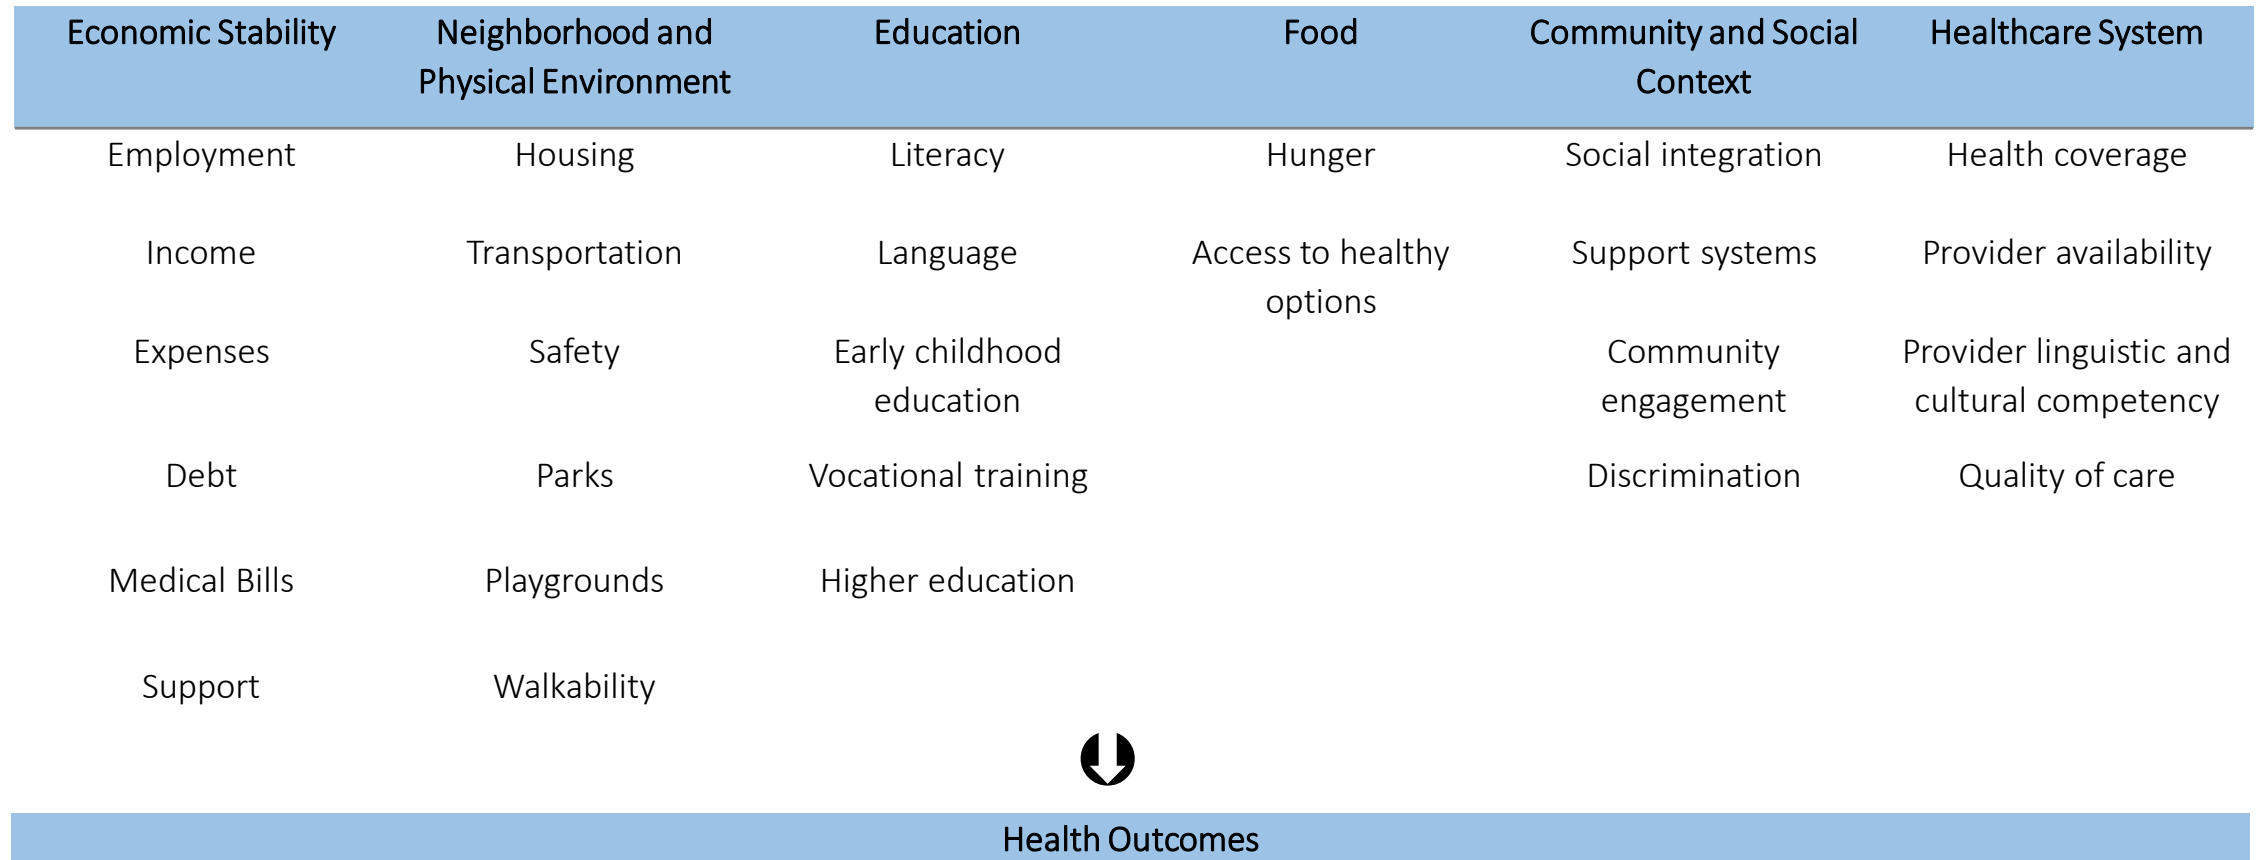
| Economic Stability | Neighborhood and Physical Environment | Education | Food | Community and Social Context | Healthcare System |
|---|---|---|---|---|---|
| Employment | Housing | Literacy | Hunger | Social integration | Health coverage |
| Income | Transportation | Language | Access to healthy options | Support systems | Provider availability |
| Expenses | Safety | Early childhood education | | Community engagement | Provider linguistic and cultural competency |
| Debt | Parks | Vocational training | | Discrimination | Quality of care |
| Medical Bills | Playgrounds | Higher education | | | |
| Support | Walkability | | | | |

Health Outcomes